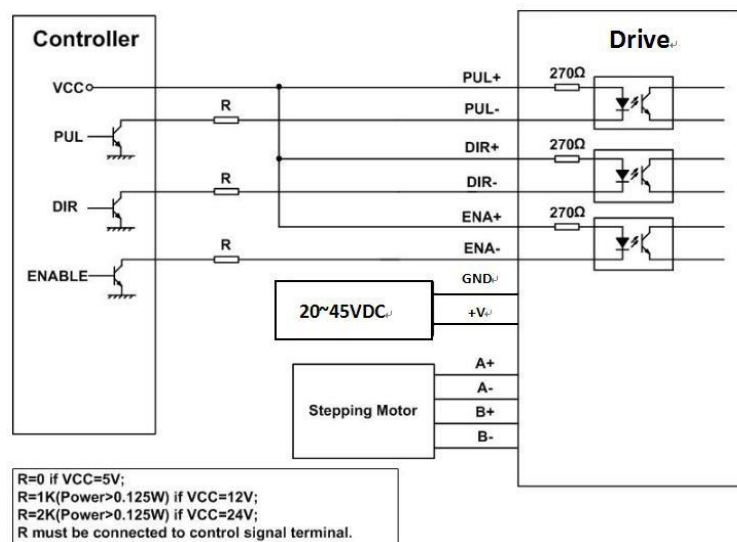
Controller

Drive

VCC

PUL

DIR

ENABLE

R

R

R

PUL+

PUL-

DIR+

DIR-

ENA+

ENA-

270Ω

270Ω

270Ω

GND

20~45VDC

+V

A+

A-

B+

B-

Stepping Motor

R=0 if VCC=5V;
R=1K(Power>0.125W) if VCC=12V;
R=2K(Power>0.125W) if VCC=24V;
R must be connected to control signal terminal.